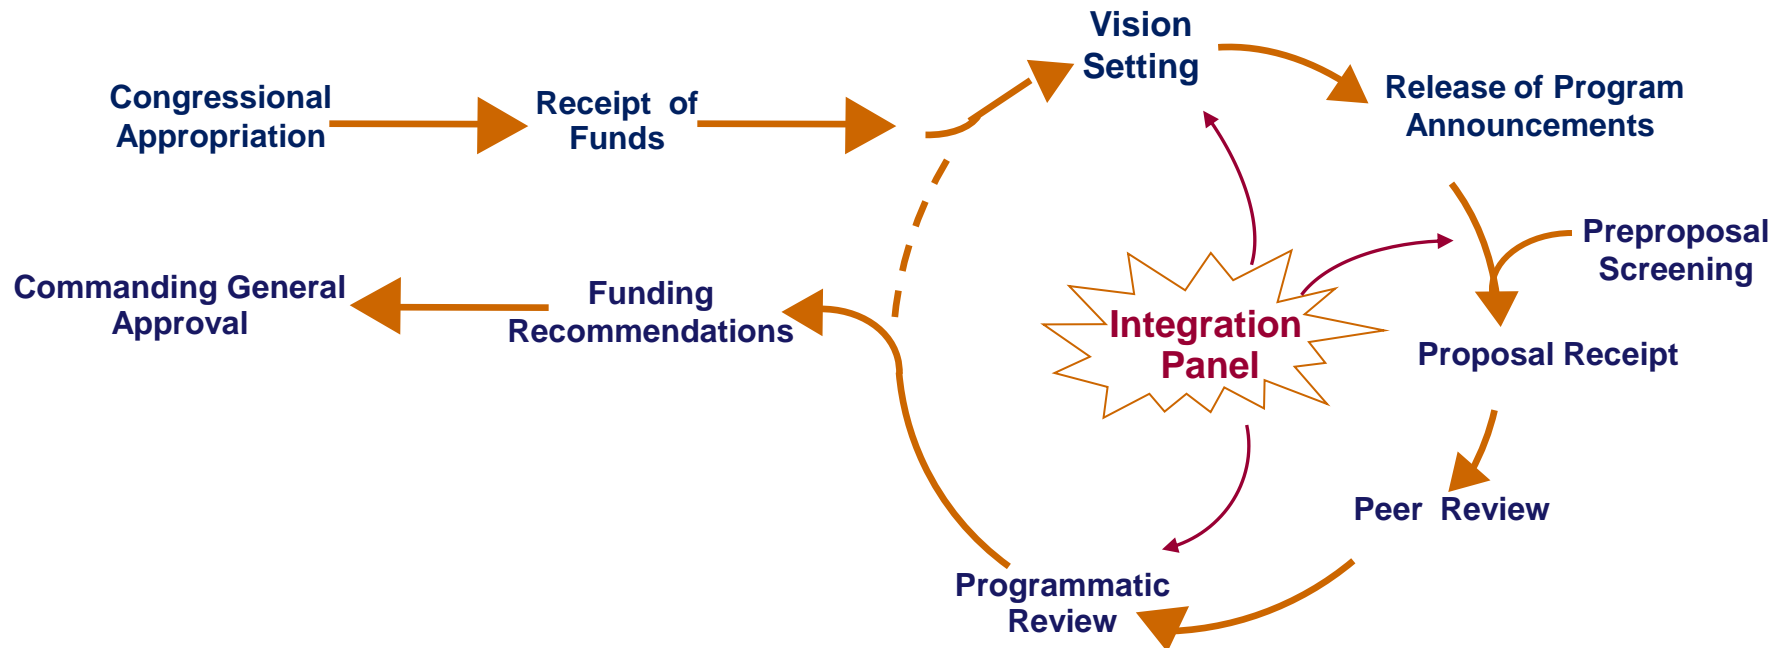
Congressional Appropriation

Receipt of Funds

Vision Setting

Release of Program Announcements

Preproposal Screening

Proposal Receipt

Peer Review

Programmatic Review

Funding Recommendations

Commanding General Approval

Integration Panel